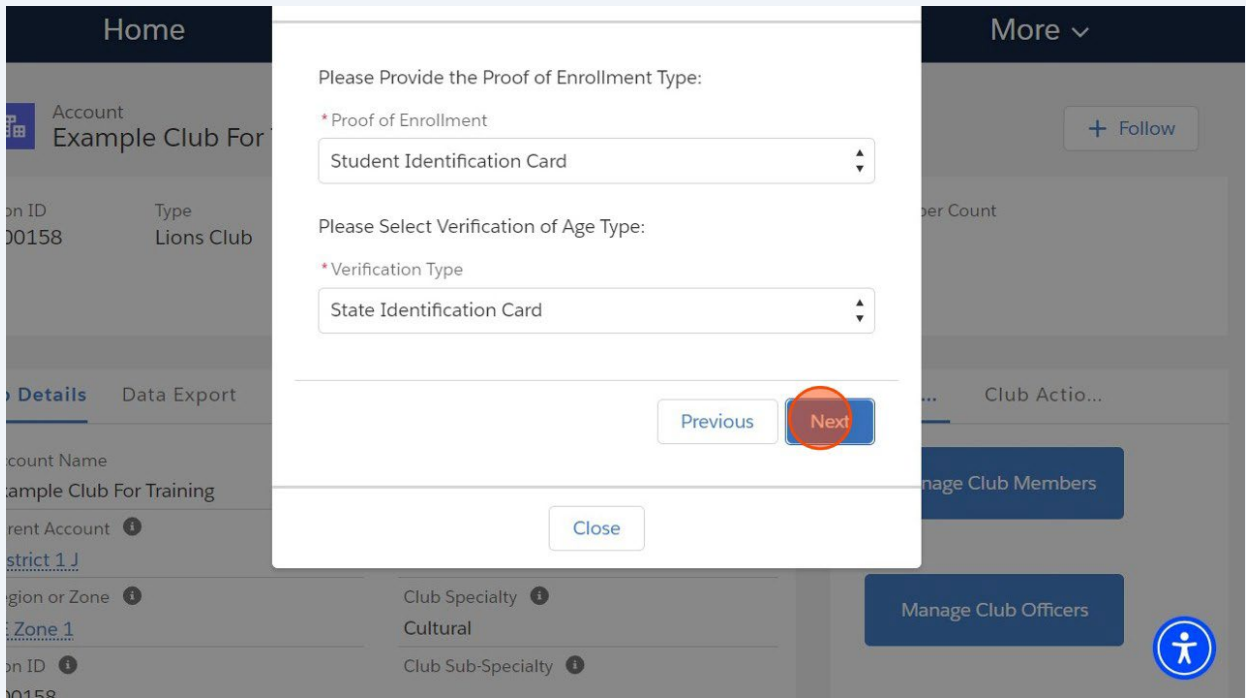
Home

More

Account
Example Club For

+ Follow

on ID
00158

Type
Lions Club

ber Count

Details

Data Export

Club Actio...

count Name
ample Club For Training

rent Account
strict 1 J

gion or Zone
Zone 1

on ID
00158

Club Specialty
Cultural

Club Sub-Specialty

nage Club Members

Manage Club Officers

Please Provide the Proof of Enrollment Type:

* Proof of Enrollment

Student Identification Card

Please Select Verification of Age Type:

* Verification Type

State Identification Card

Previous

Next

Close